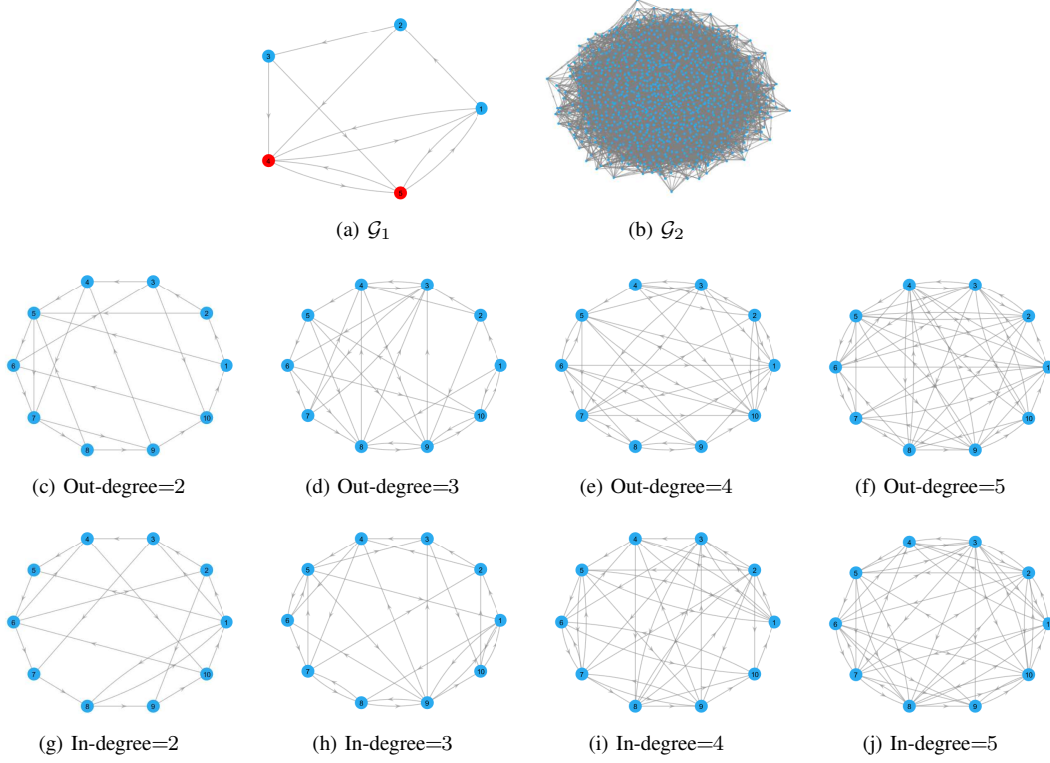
2
3
1
4
5

(a) $\mathcal{G}_1$

(b) $\mathcal{G}_2$

4 3 2 5 1 6 10 7 8 9

(c) Out-degree=2

4 3 2 5 1 6 10 7 8 9

(d) Out-degree=3

4 3 2 5 1 6 10 7 8 9

(e) Out-degree=4

4 3 2 5 1 6 10 7 8 9

(f) Out-degree=5

4 3 2 5 1 6 10 7 8 9

(g) In-degree=2

4 3 2 5 1 6 10 7 8 9

(h) In-degree=3

4 3 2 5 1 6 10 7 8 9

(i) In-degree=4

4 3 2 5 1 6 10 7 8 9

(j) In-degree=5